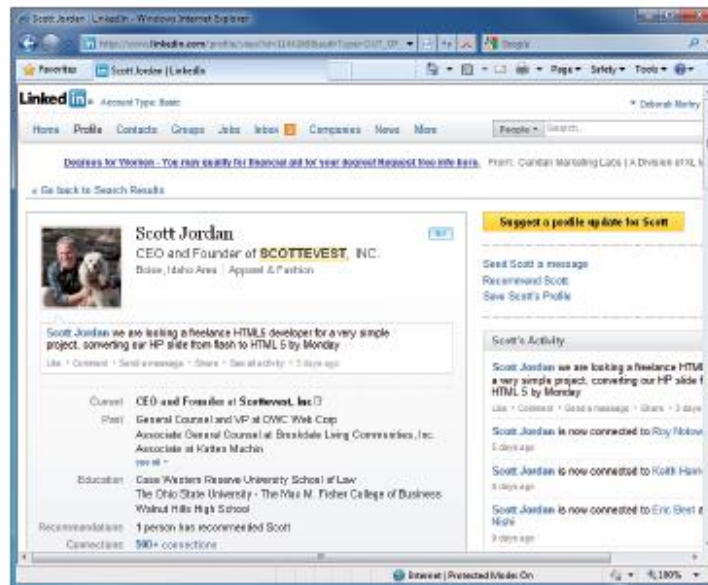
Scott Jordan | LinkedIn - Windows Internet Explorer

http://www.linkedin.com/profile/view?id=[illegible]

Google

Favorites | Scott Jordan | LinkedIn

Page ▾ Safety ▾ Tools ▾

LinkedIn Account Type: Basic

Deborah Morley

Home Profile Contacts Groups Jobs Inbox Companies News More

People ▾ Search...

Degrees for Women - You may qualify for financial aid for your degree! Request free info here. From: Cambian Marketing Labs | A Division of XL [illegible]

« Go back to Search Results

Scott Jordan

CEO and Founder of SCOTTEVEST, INC.

Boise, Idaho Area | Apparel & Fashion

Suggest a profile update for Scott

Send Scott a message
Recommend Scott
Save Scott's Profile

Scott Jordan we are looking a freelance HTML5 developer for a very simple project, converting our HP slide from flash to HTML 5 by Monday

Like · Comment · Send a message · Share · See all activity · 3 days ago

Scott's Activity

Scott Jordan we are looking a freelance HTML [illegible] a very simple project, converting our HP slide f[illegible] HTML 5 by Monday

Like · Comment · Send a message · Share · 3 day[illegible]

Scott Jordan is now connected to Roy Notow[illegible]
3 days ago

Scott Jordan is now connected to Keith Ham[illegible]
8 days ago

Scott Jordan is now connected to Eric Best a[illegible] Night
9 days ago

Current CEO and Founder at Scottevest, Inc

Past General Counsel and VP at OWC Web Corp
Associate General Counsel at Brookdale Living Communities, Inc.
Associate at Katten Muchin
see all ▾

Education Case Western Reserve University School of Law
The Ohio State University - The Max M. Fisher College of Business
Walnut Hills High School

Recommendations 1 person has recommended Scott

Connections 500+ connections

Internet | Protected Mode: On

100%